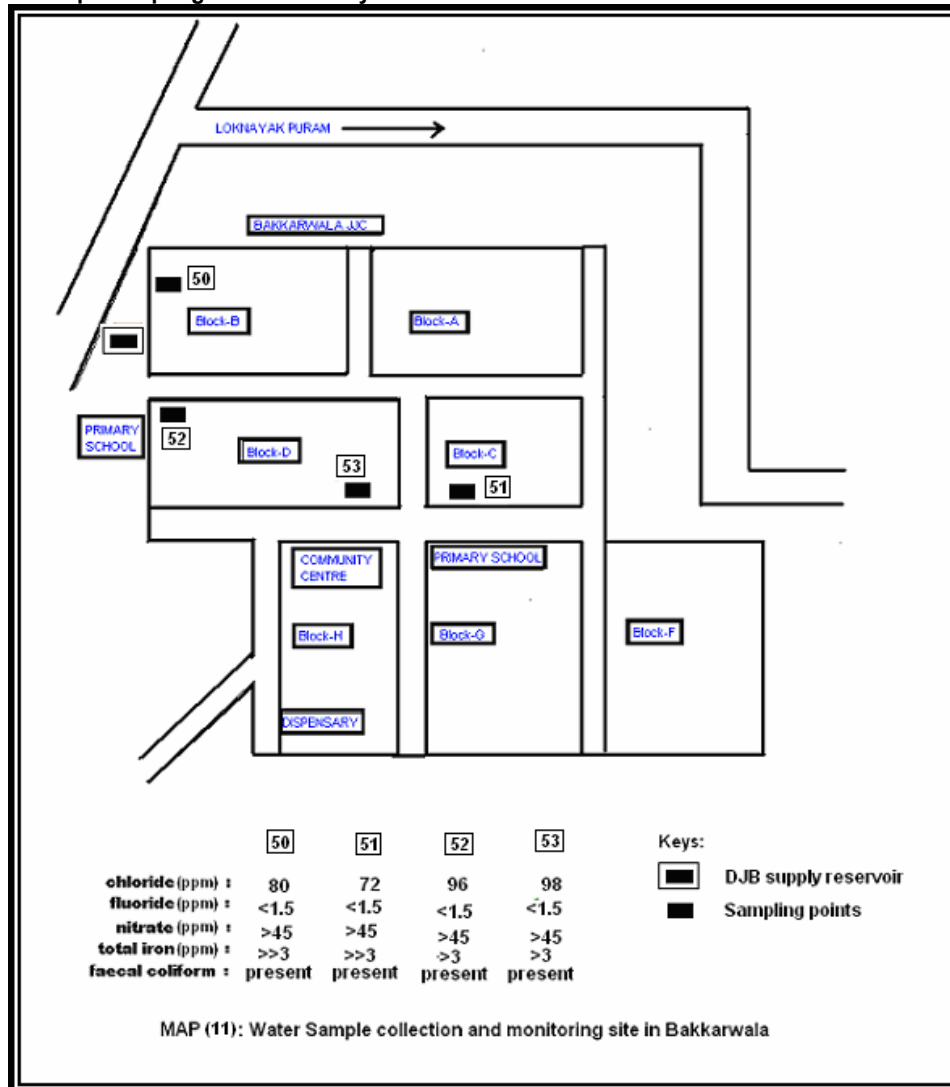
LOKNAYAK PURAM

BAKKARWALA JJC

50

Block-B

Block-A

PRIMARY SCHOOL

52

Block-D

53

Block-C

51

COMMUNITY CENTRE

PRIMARY SCHOOL

Block-H

Block-G

Block-F

DISPENSARY

| | 50 | 51 | 52 | 53 |
|---|---|---|---|---|
| chloride (ppm) : | 80 | 72 | 96 | 98 |
| fluoride (ppm) : | <1.5 | <1.5 | <1.5 | <1.5 |
| nitrate (ppm) : | >45 | >45 | >45 | >45 |
| total iron (ppm) : | >>3 | >>3 | >3 | >3 |
| faecal coliform : | present | present | present | present |

Keys:
DJB supply reservoir
Sampling points

MAP (11): Water Sample collection and monitoring site in Bakkarwala